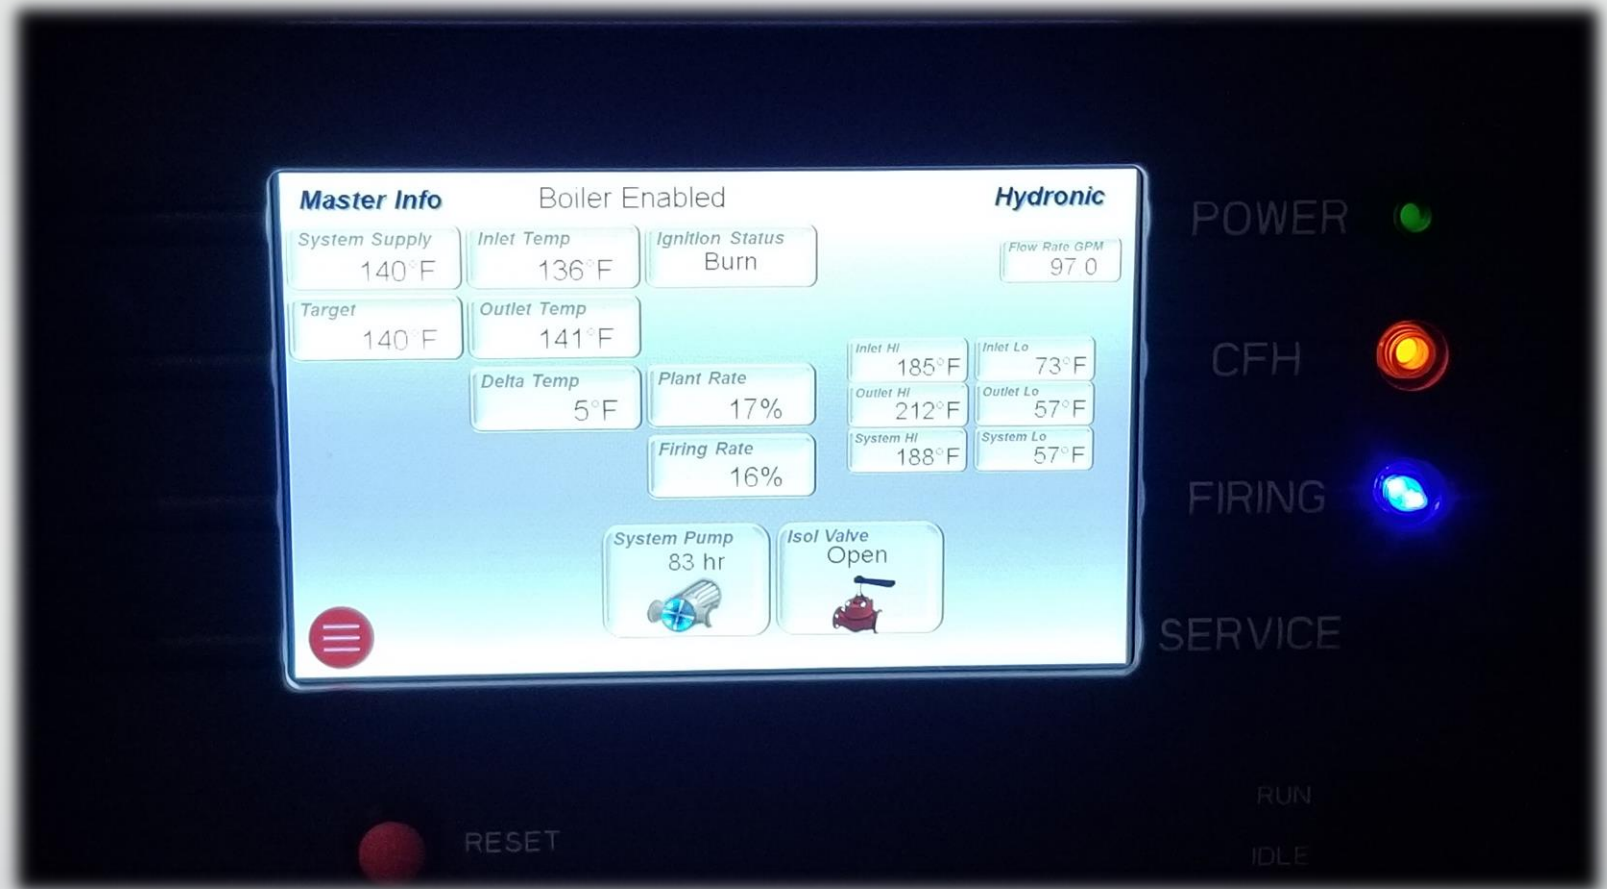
Master Info Boiler Enabled Hydronic

System Supply 140°F

Inlet Temp 136°F

Ignition Status Burn

Flow Rate GPM 97.0

Target 140°F

Outlet Temp 141°F

Inlet Hi 185°F

Inlet Lo 73°F

Delta Temp 5°F

Plant Rate 17%

Outlet Hi 212°F

Outlet Lo 57°F

System Hi 188°F

System Lo 57°F

Firing Rate 16%

System Pump 83 hr

Isol Valve Open

POWER

CFH

FIRING

SERVICE

RESET

RUN

IDLE